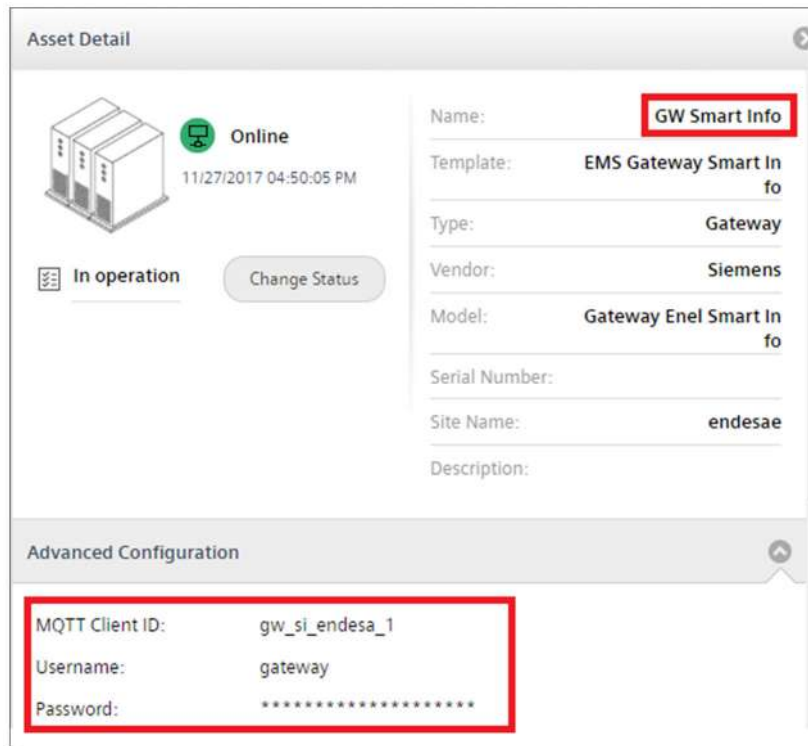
Asset Detail

Online
11/27/2017 04:50:05 PM

In operation

Change Status

| | |
|---|---|
| Name: | GW Smart Info |
| Template: | EMS Gateway Smart In fo |
| Type: | Gateway |
| Vendor: | Siemens |
| Model: | Gateway Enel Smart In fo |
| Serial Number: | |
| Site Name: | endesae |
| Description: | |

Advanced Configuration

| | |
|---|---|
| MQTT Client ID: | gw_si_endesa_1 |
| Username: | gateway |
| Password: | ******************** |